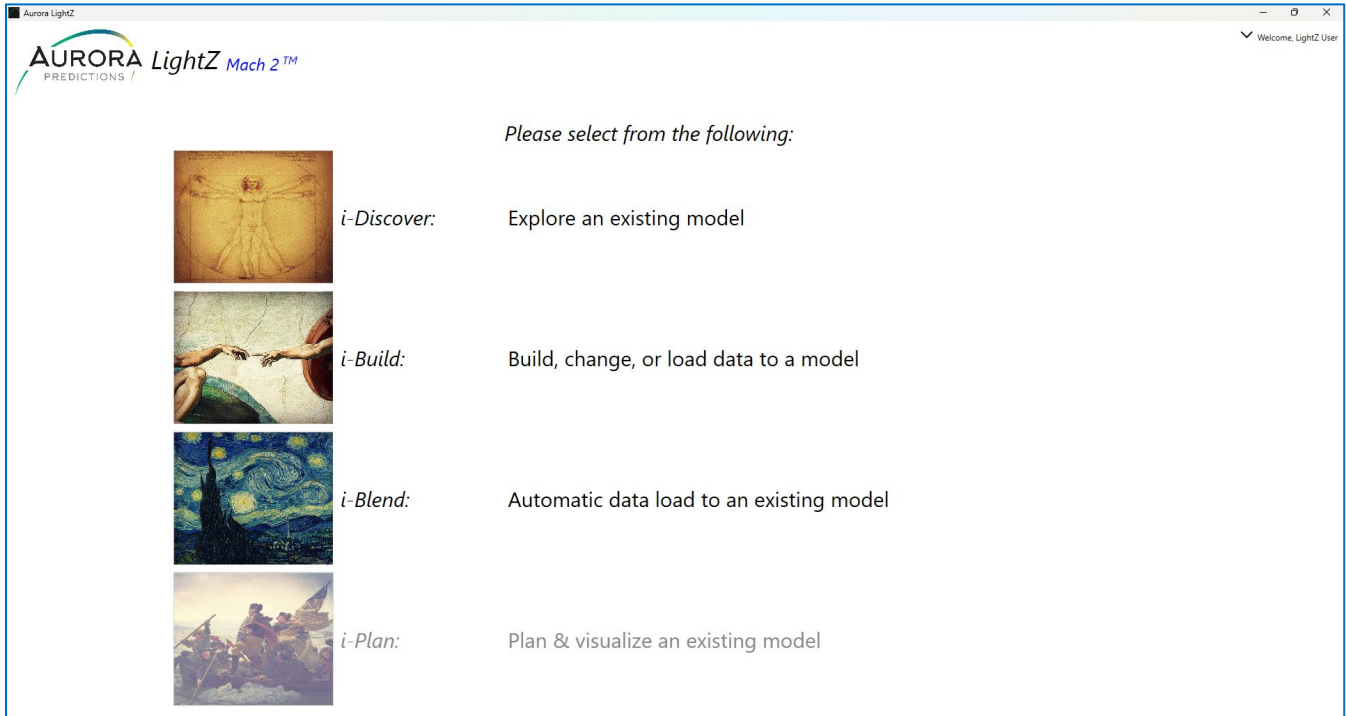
Aurora LightZ

Welcome, LightZ User

AURORA PREDICTIONS LightZ Mach 2 ™

Please select from the following:

i-Discover: Explore an existing model

i-Build: Build, change, or load data to a model

i-Blend: Automatic data load to an existing model

i-Plan: Plan & visualize an existing model